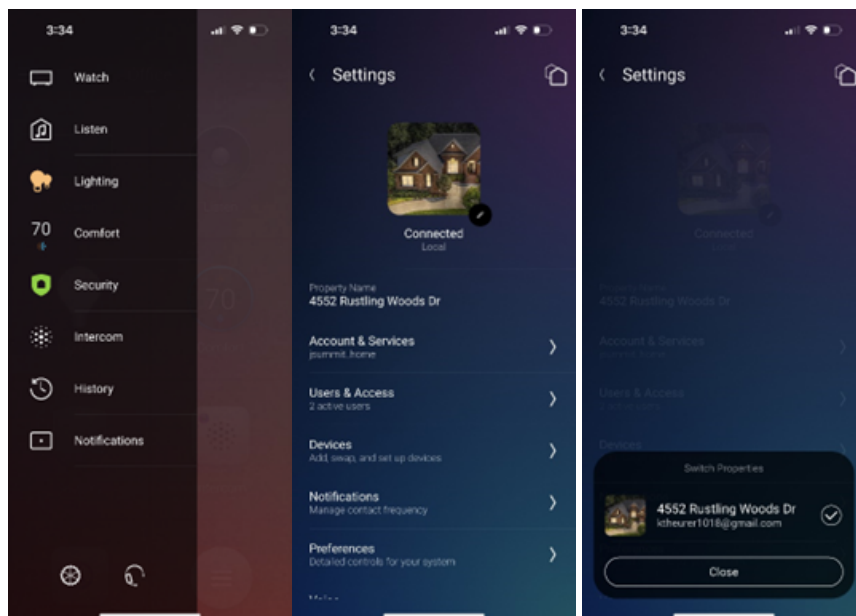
3:34

Watch

Listen

Lighting

70

Comfort

Security

Intercom

History

Notifications

3:34

Settings

Connected
Local

Property Name
4552 Rustling Woods Dr

Account & Services
jsummit.home

Users & Access
2 active users

Devices
Add, swap, and set up devices

Notifications
Manage contact frequency

Preferences
Detailed controls for your system

3:34

Settings

Switch Properties

4552 Rustling Woods Dr
ictheurer1018@gmail.com

Close